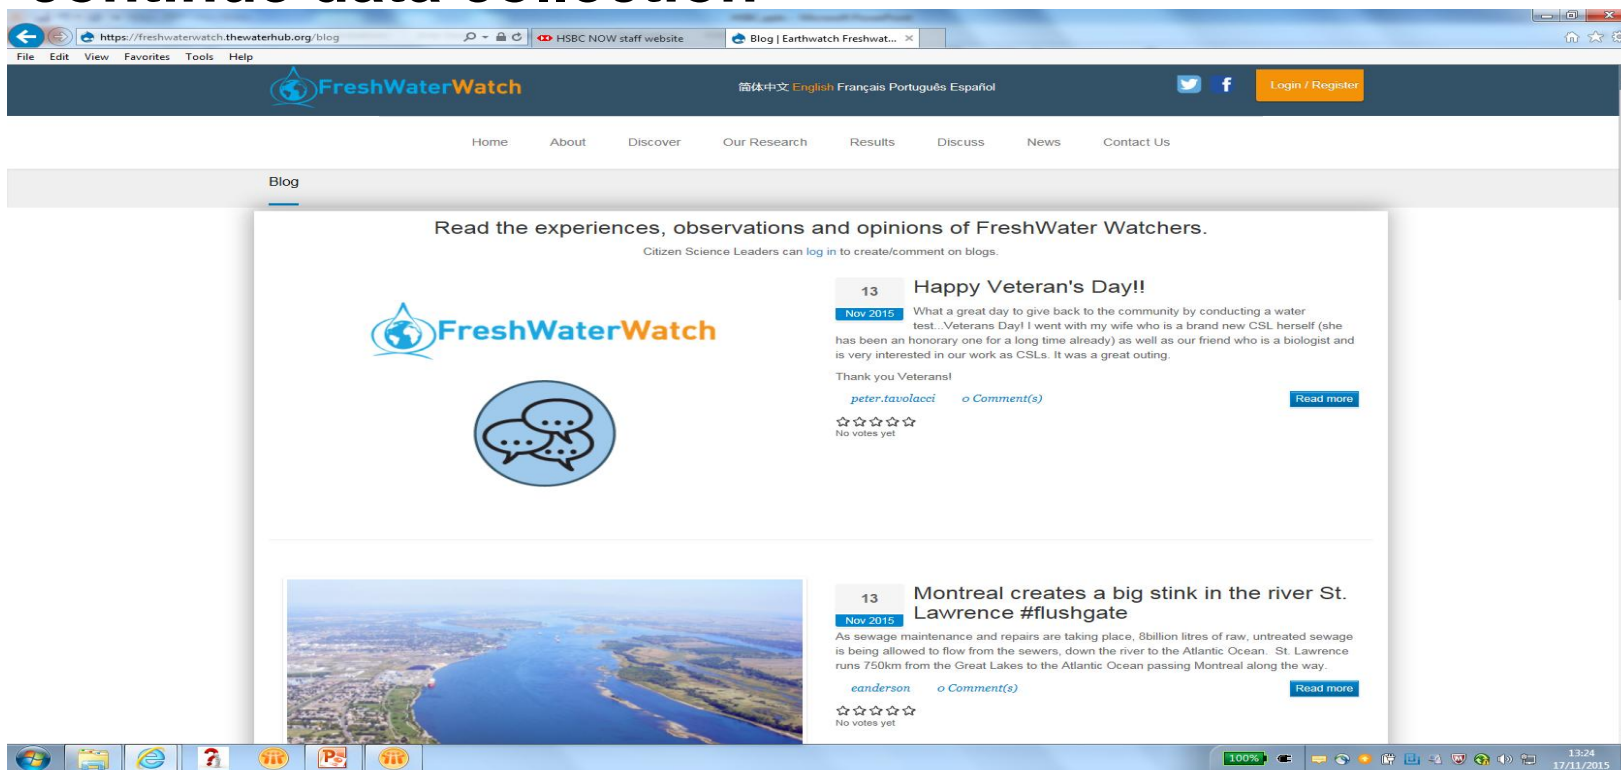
https://freshwaterwatch.thewaterhub.org/blog
HSBC NOW staff website
Blog | Earthwatch Freshwat...
File Edit View Favorites Tools Help

FreshWaterWatch
简体中文 English Français Português Español
Login / Register

Home About Discover Our Research Results Discuss News Contact Us

Blog

Read the experiences, observations and opinions of FreshWater Watchers.
Citizen Science Leaders can log in to create/comment on blogs.

FreshWaterWatch

13
Nov 2015
Happy Veteran's Day!!
What a great day to give back to the community by conducting a water test...Veterans Day! I went with my wife who is a brand new CSL herself (she has been an honorary one for a long time already) as well as our friend who is a biologist and is very interested in our work as CSLs. It was a great outing.

Thank you Veterans!

peter.tavolacci o Comment(s)
Read more
No votes yet

13
Nov 2015
Montreal creates a big stink in the river St. Lawrence #flushgate
As sewage maintenance and repairs are taking place, 8billion litres of raw, untreated sewage is being allowed to flow from the sewers, down the river to the Atlantic Ocean. St. Lawrence runs 750km from the Great Lakes to the Atlantic Ocean passing Montreal along the way.

eanderson o Comment(s)
Read more
No votes yet

100%
13:24
17/11/2015